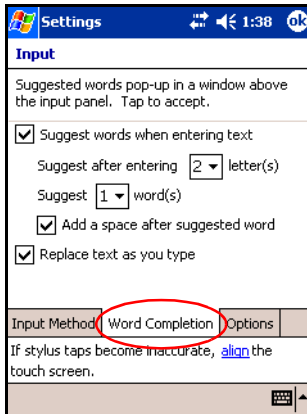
Settings 1:38 ok

Input

Suggested words pop-up in a window above the input panel. Tap to accept.

Suggest words when entering text

Suggest after entering 2 letter(s)

Suggest 1 word(s)

Add a space after suggested word

Replace text as you type

Input Method | Word Completion | Options

If stylus taps become inaccurate, align the touch screen.